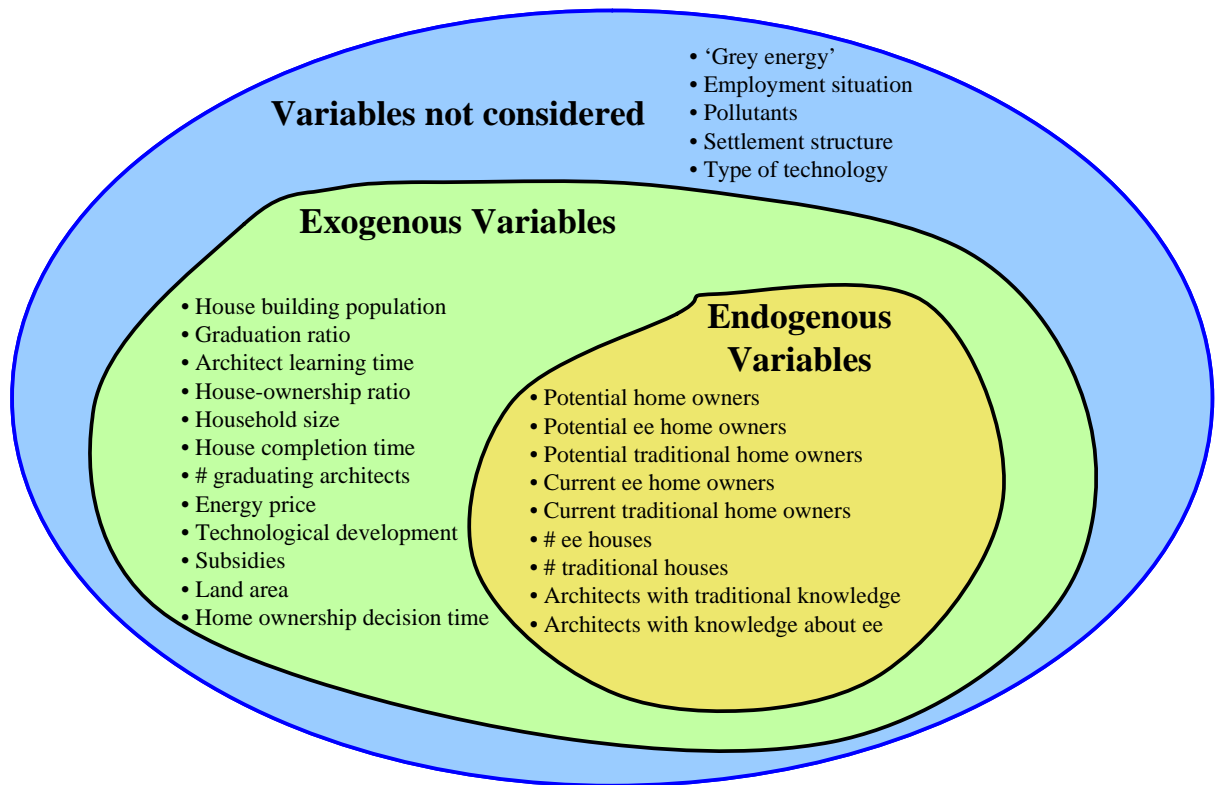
Variables not considered

• 'Grey energy'
• Employment situation
• Pollutants
• Settlement structure
• Type of technology

Exogenous Variables

• House building population
• Graduation ratio
• Architect learning time
• House-ownership ratio
• Household size
• House completion time
• # graduating architects
• Energy price
• Technological development
• Subsidies
• Land area
• Home ownership decision time

Endogenous Variables

• Potential home owners
• Potential ee home owners
• Potential traditional home owners
• Current ee home owners
• Current traditional home owners
• # ee houses
• # traditional houses
• Architects with traditional knowledge
• Architects with knowledge about ee